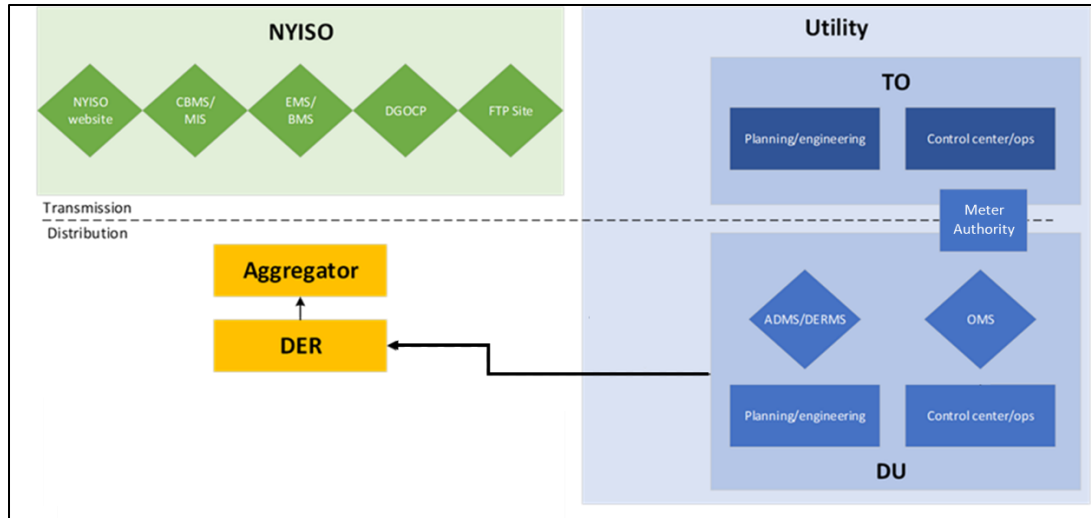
NYISO

NYISO website

CBMS/ MIS

EMS/ BMS

DGOCP

FTP Site

Utility

TO

Planning/engineering

Control center/ops

Transmission

Distribution

Meter Authority

Aggregator

DER

ADMS/DERMS

OMS

Planning/engineering

Control center/ops

DU